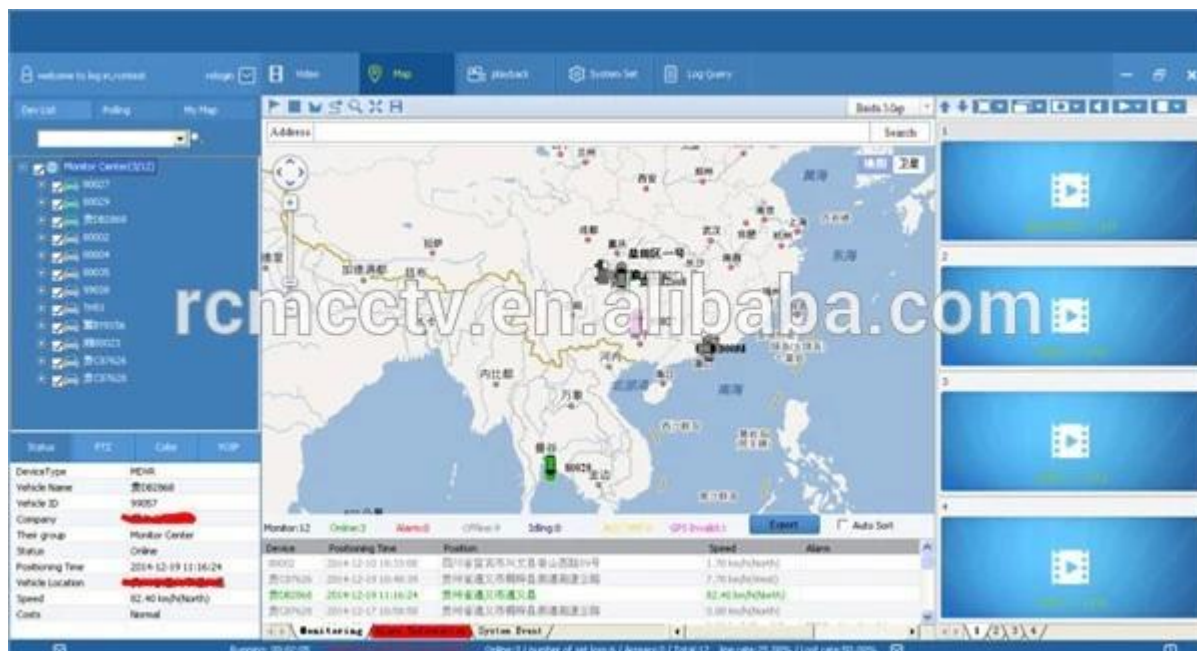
welcome to log in,rcmtest

Video

Map

playback

System Set

Log Query

Dev List

Polling

My Map

Monitor Center(3/12)

00027

00029

贵D82868

00002

00004

00005

00008

5401

贵F0158

粤00021

贵C87624

贵C87628

Address

Search

Baidu3.0p

1

2

3

4

rcmcctv.en.alibaba.com

Status

PTZ

Color

VOIP

| | |
|---|---|
| DeviceType | MDVR |
| Vehicle Name | 贵D82868 |
| Vehicle ID | 99057 |
| Company | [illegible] |
| Their group | Monitor Center |
| Status | Online |
| Positioning Time | 2014-12-19 11:16:24 |
| Vehicle Location | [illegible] |
| Speed | 82.40 km/h(North) |
| Costs | Normal |

Monitor:12 Online:3 Alarm:0 Offline:9 Idling:0 ACC OFF:0 GPS Invalid:1 Export Auto Sort

| Device | Positioning Time | Position | Speed | Alarm |
|---|---|---|---|---|
| 00002 | 2014-12-10 16:33:08 | 四川省宜宾市兴文县香山西路39号 | 1.70 km/h(North) | |
| 贵C87626 | 2014-12-19 10:46:35 | 贵州省遵义市桐梓县遵崇高速公路 | 7.70 km/h(West) | |
| 贵D82868 | 2014-12-19 11:16:24 | 贵州省遵义市遵义县 | 82.40 km/h(North) | |
| 贵C87628 | 2014-12-17 10:59:50 | 贵州省遵义市桐梓县遵崇高速公路 | 0.00 km/h(North) | |

Monitoring

Alarm Information

System Event

1 2 3 4